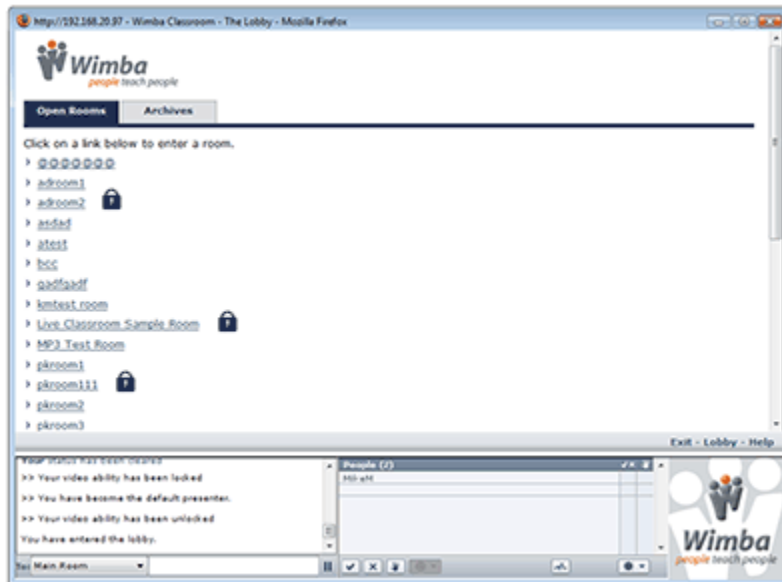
http://192.168.20.97 - Wimba Classroom - The Lobby - Mozilla Firefox

Wimba
people teach people

Open Rooms
Archives

Click on a link below to enter a room.
@@@@@@@
adroom1
adroom2
asdad
atest
hcc
gadfgadf
kmtest room
Live Classroom Sample Room
MP3 Test Room
pkroom1
pkroom111
pkroom2
pkroom3

Exit - Lobby - Help

Your status has been cleared
>> Your video ability has been locked
>> You have become the default presenter.
>> Your video ability has been unlocked
You have entered the lobby.

To: Main Room

People (2)
Mil-aM

Wimba
people teach people